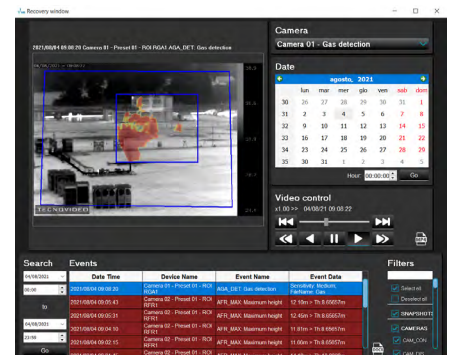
Recovery window

2021/08/04 09:08:20 Camera 01 - Preset 01 - ROI ROA1 AGA_DET: Gas detection

TECNOVIDEO

Camera
Camera 01 - Gas detection

Date
agosto, 2021

| | lun | mar | mer | gio | ven | sab | dom |
|---|---|---|---|---|---|---|---|
| 30 | 26 | 27 | 28 | 29 | 30 | 31 | 1 |
| 31 | 2 | 3 | 4 | 5 | 6 | 7 | 8 |
| 32 | 9 | 10 | 11 | 12 | 13 | 14 | 15 |
| 33 | 16 | 17 | 18 | 19 | 20 | 21 | 22 |
| 34 | 23 | 24 | 25 | 26 | 27 | 28 | 29 |
| 35 | 30 | 31 | 1 | 2 | 3 | 4 | 5 |

Hour: 00:00:00 Go

Video control
x1.00 >> 04/08/21 09.08.22

Search
04/08/2021
08:00
to
04/08/2021
23:59
Go

Events

| Date Time | Device Name | Event Name | Event Data |
|---|---|---|---|
| 2021/08/04 09:08:20 | Camera 01 - Preset 01 - ROI ROA1 | AGA_DET: Gas detection | Sensitivity: Medium, FileName: Gas |
| 2021/08/04 09:05:43 | Camera 02 - Preset 01 - ROI RFR1 | AFR_MAX: Maximum height | 12.10m > Th 8.05657m |
| 2021/08/04 09:05:31 | Camera 02 - Preset 01 - ROI RFR1 | AFR_MAX: Maximum height | 12.45m > Th 8.05657m |
| 2021/08/04 09:04:10 | Camera 02 - Preset 01 - ROI RFR1 | AFR_MAX: Maximum height | 11.81m > Th 8.05657m |
| 2021/08/04 09:02:15 | Camera 02 - Preset 01 - ROI RFR1 | AFR_MAX: Maximum height | 11.00m > Th 8.05657m |
| 2021/08/04 09:00:13 | Camera 02 - Preset 01 - ROI | | |

Filters
Select all
Deselect all
SNAPSHOTS
CAMERAS
CAM_CON
CAM_DIS